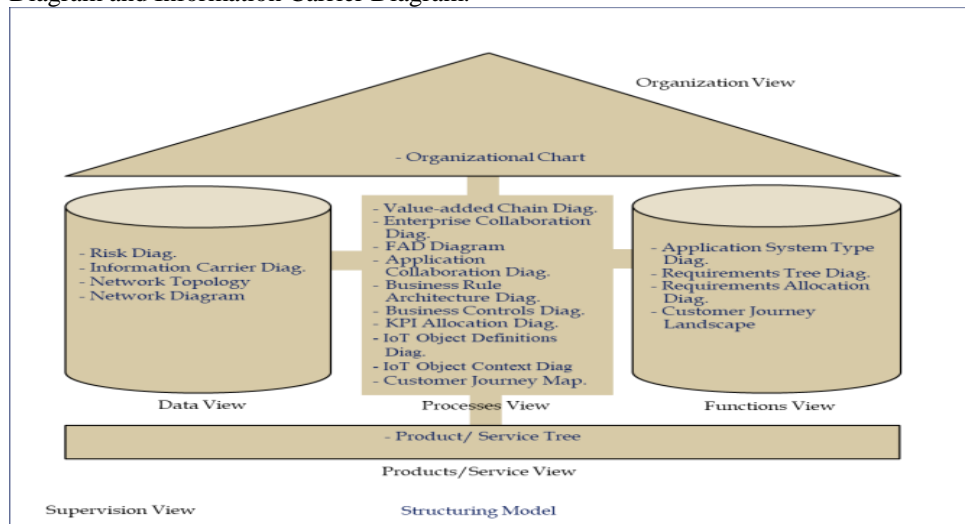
Diagram and Information Carrier Diagram.

Organization View

- Organizational Chart

- Risk Diag.
- Information Carrier Diag.
- Network Topology
- Network Diagram

Data View

- Value-added Chain Diag.
- Enterprise Collaboration Diag.
- FAD Diagram
- Application Collaboration Diag.
- Business Rule Architecture Diag.
- Business Controls Diag.
- KPI Allocation Diag.
- IoT Object Definitions Diag.
- IoT Object Context Diag
- Customer Journey Map.

Processes View

- Application System Type Diag.
- Requirements Tree Diag.
- Requirements Allocation Diag.
- Customer Journey Landscape

Functions View

- Product/ Service Tree

Products/Service View

Supervision View

Structuring Model